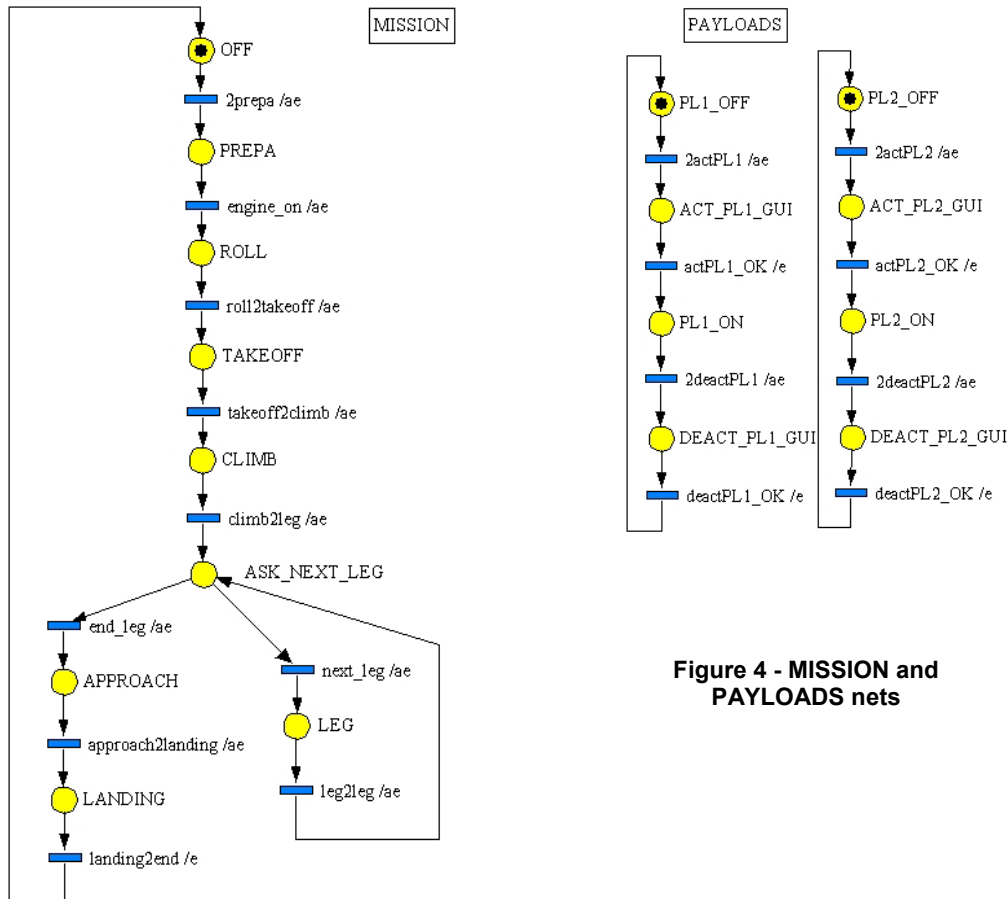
MISSION

OFF

2prepa /ae

PREPA

engine_on /ae

ROLL

roll2takeoff /ae

TAKEOFF

takeoff2climb /ae

CLIMB

climb2leg /ae

ASK_NEXT_LEG

end_leg /ae

APPROACH

approach2landing /ae

LANDING

landing2end /e

next_leg /ae

LEG

leg2leg /ae

PAYLOADS

PL1_OFF

2actPL1 /ae

ACT_PL1_GUI

actPL1_OK /e

PL1_ON

2deactPL1 /ae

DEACT_PL1_GUI

deactPL1_OK /e

PL2_OFF

2actPL2 /ae

ACT_PL2_GUI

actPL2_OK /e

PL2_ON

2deactPL2 /ae

DEACT_PL2_GUI

deactPL2_OK /e

Figure 4 - MISSION and PAYLOADS nets